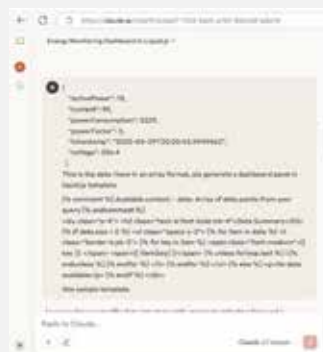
Energy Monitoring Dashboard in Liquid ⌄

{
"activePower": 18,
"current": 95,
"powerConsumption": 3225,
"powerFactor": 1,
"timestamp": "2025-09-09T00:00:00.999965Z",
"voltage": 206.4
}

This is the data I have in an array format, pls generate a dashboard panel in Liquid js template.

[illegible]

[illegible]

Reply to Claude...

Claude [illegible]